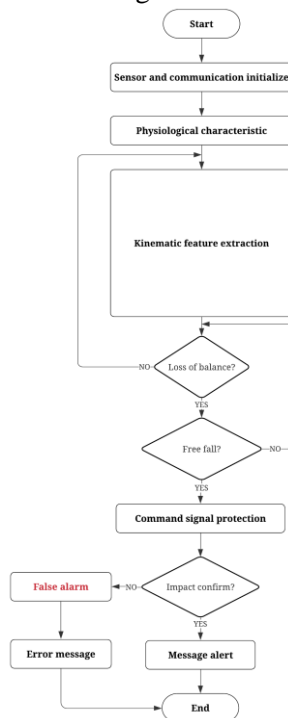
Start

Sensor and communication initialize

Physiological characteristic

Kinematic feature extraction

NO

Loss of balance?

YES

Free fall?

NO

YES

Command signal protection

False alarm

NO

Impact confirm?

YES

Error message

Message alert

End